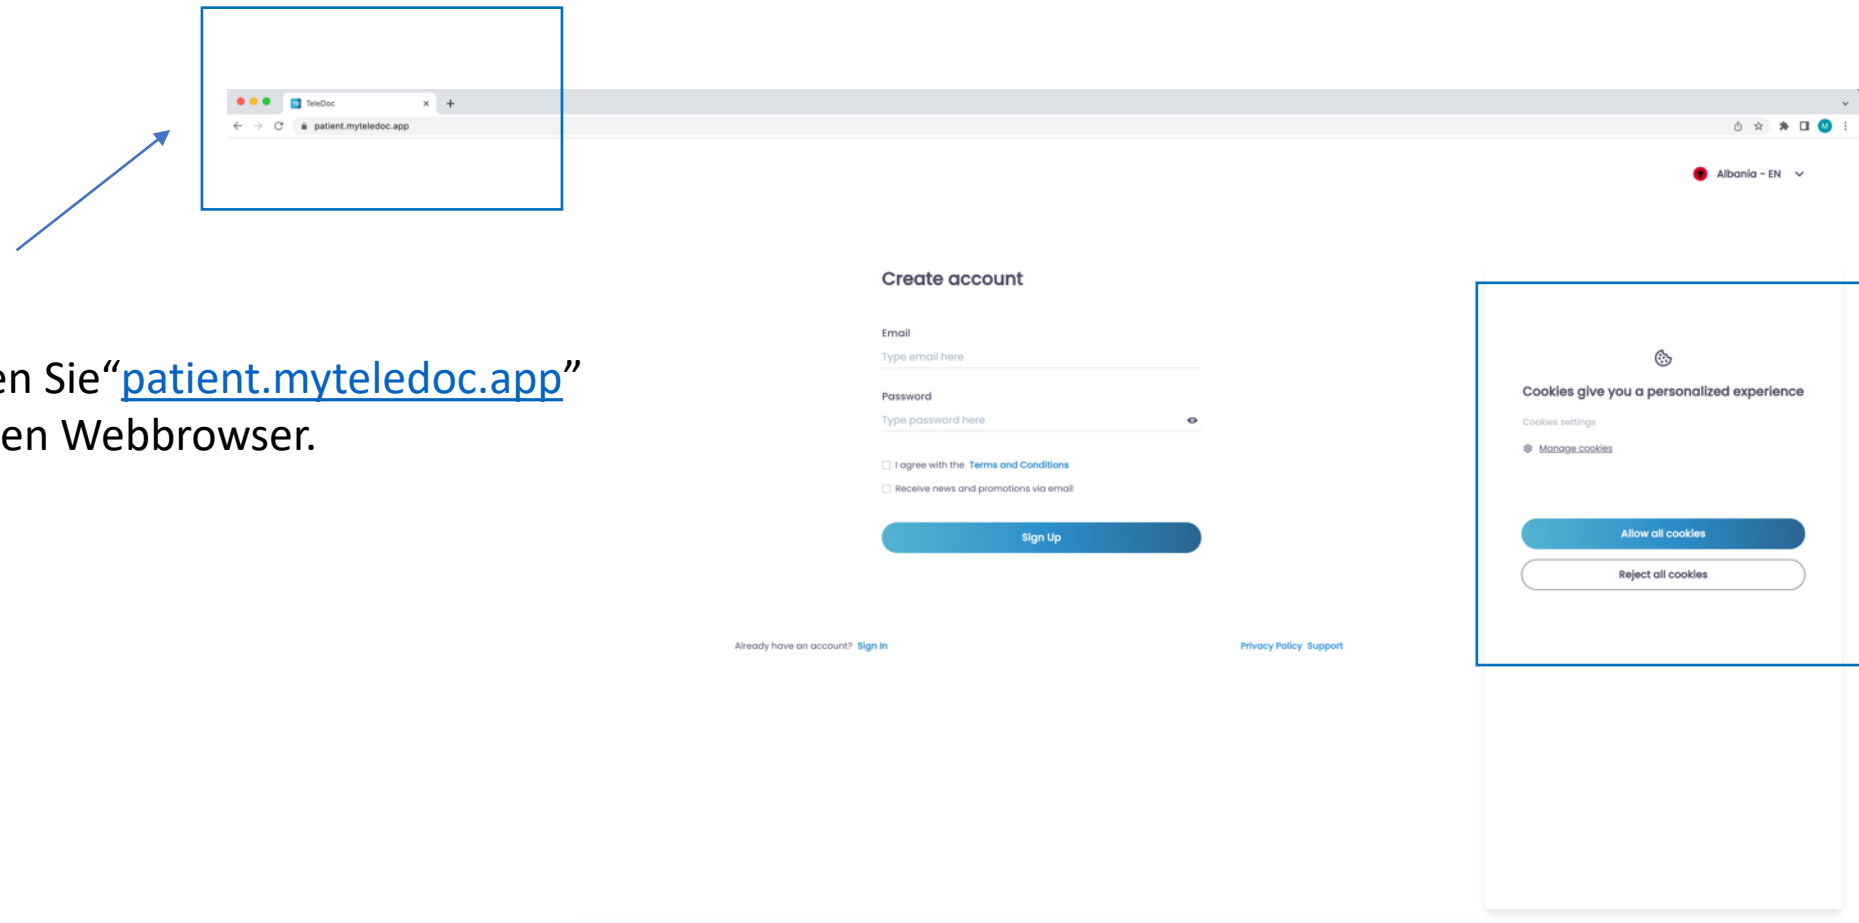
TeleDoc
patient.myteledoc.app

en Sie“patient.myteledoc.app”
en Webbrowser.

Albania - EN

Create account

Email
Type email here

Password
Type password here

I agree with the Terms and Conditions
Receive news and promotions via email

Sign Up

Already have an account? Sign In

Privacy Policy Support

Cookies give you a personalized experience
Cookies settings
Manage cookies

Allow all cookies
Reject all cookies